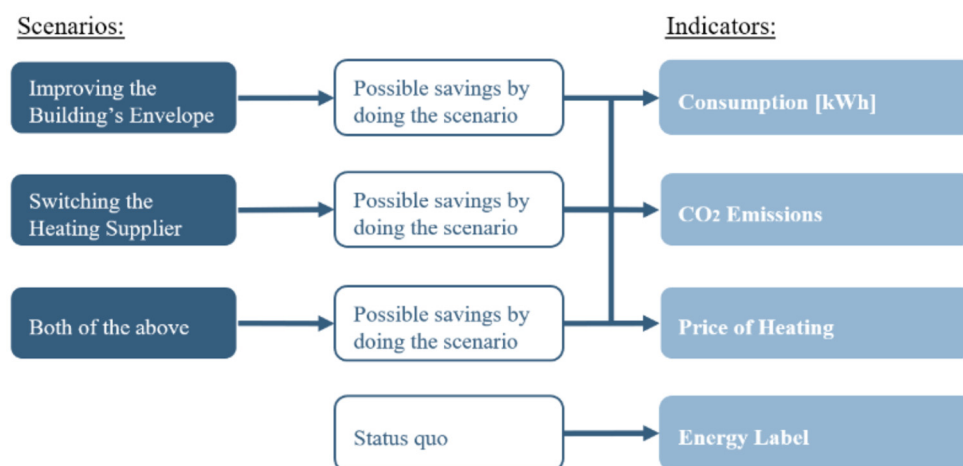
Scenarios:

Indicators:

Improving the Building's Envelope

Possible savings by doing the scenario

Consumption [kWh]

Switching the Heating Supplier

Possible savings by doing the scenario

$CO_2$ Emissions

Both of the above

Possible savings by doing the scenario

Price of Heating

Status quo

Energy Label